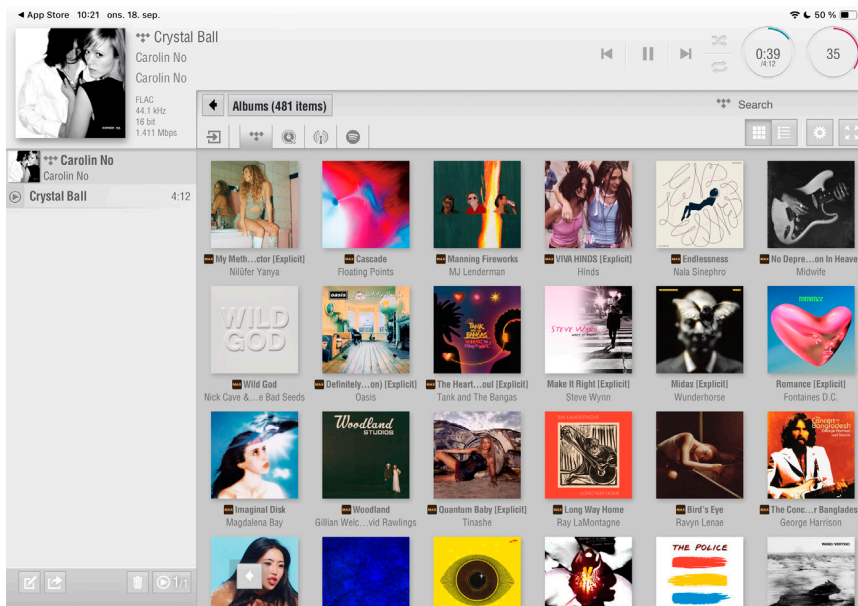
◂ App Store 10:21 ons. 18. sep.
50 %

Crystal Ball
Carolin No
Carolin No
FLAC
44.1 kHz
16 bit
1.411 Mbps

0:39
/4:12
35

Albums (481 items)
Search

Carolin No
Carolin No
Crystal Ball 4:12

My Meth...ctor [Explicit]
Nilüfer Yanya
Cascade
Floating Points
Manning Fireworks
MJ Lenderman
VIVA HINDS [Explicit]
Hinds
Endlessness
Nala Sinephro
No Depre...on In Heave
Midwife

WILD GOD
Wild God
Nick Cave &...e Bad Seeds
Definitely...on) [Explicit]
Oasis
The Heart...oul [Explicit]
Tank and The Bangas
STEVE WYNN
Make It Right [Explicit]
Steve Wynn
Midas [Explicit]
Wunderhorse
Romance [Explicit]
Fontaines D.C.

Imaginal Disk
Magdalena Bay
Woodland STUDIOS
Woodland
Gillian Welc...vid Rawlings
Quantum Baby [Explicit]
Tinashe
Long Way Home
Ray LaMontagne
Bird's Eye
Ravyn Lenae
The Conc...r Bangladesh
George Harrison

THE POLICE

1/1